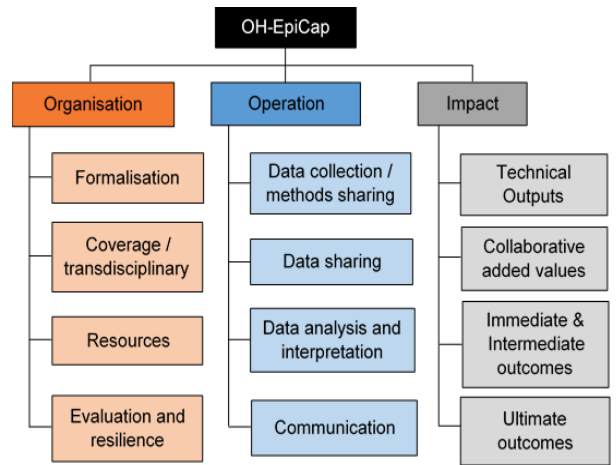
OH-EpiCap

Organisation

Formalisation

Coverage / transdisciplinary

Resources

Evaluation and resilience

Operation

Data collection / methods sharing

Data sharing

Data analysis and interpretation

Communication

Impact

Technical Outputs

Collaborative added values

Immediate & Intermediate outcomes

Ultimate outcomes